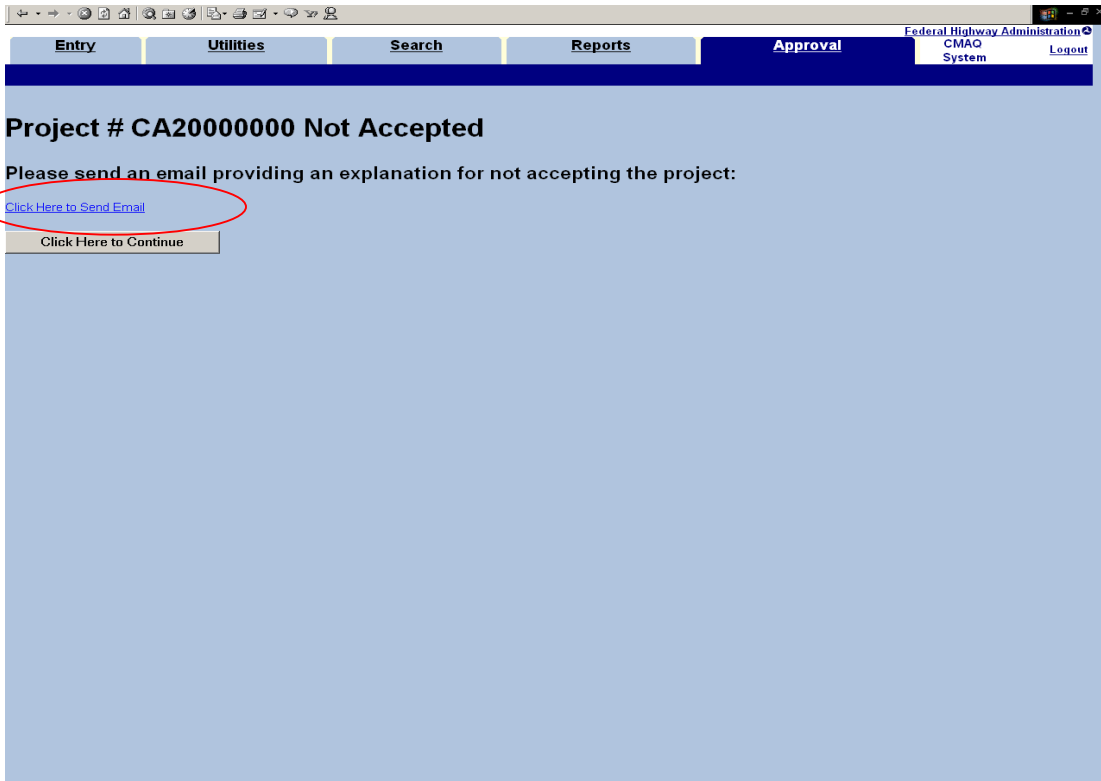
Entry Utilities Search Reports Approval

Federal Highway Administration

CMAQ System

Logout

Project # CA20000000 Not Accepted

Please send an email providing an explanation for not accepting the project:

Click Here to Send Email

Click Here to Continue